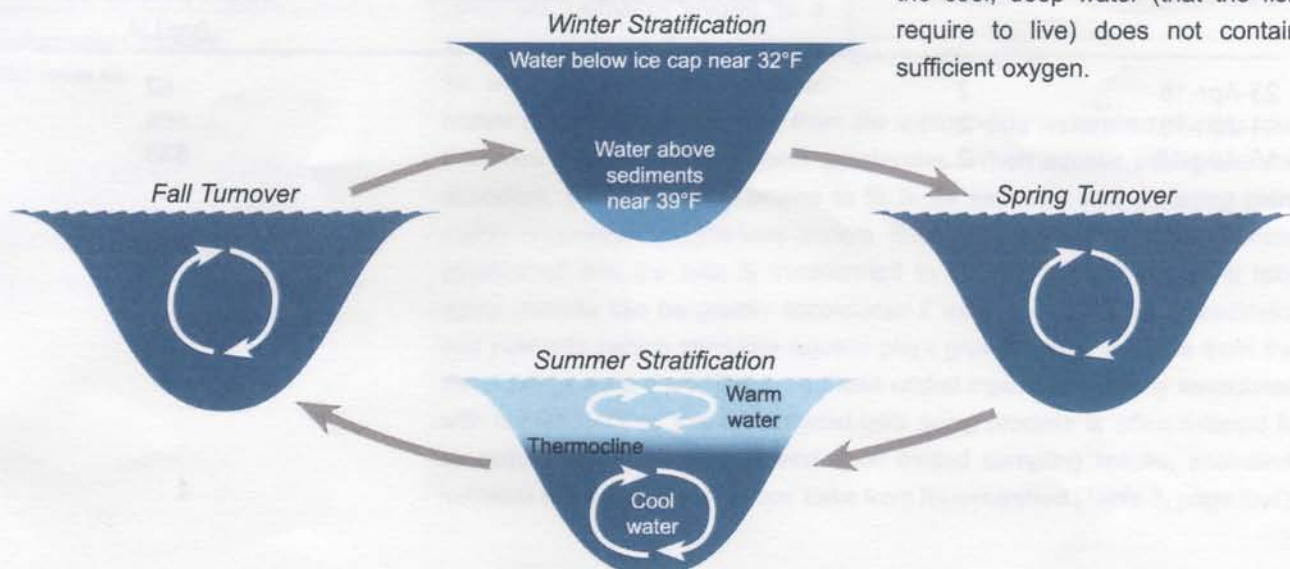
the cool, deep water (that the fish require to live) does not contain sufficient oxygen.

Winter Stratification

Water below ice cap near 32°F

Water above sediments near 39°F

Fall Turnover

Spring Turnover

Summer Stratification

Warm water

Thermocline

Cool water